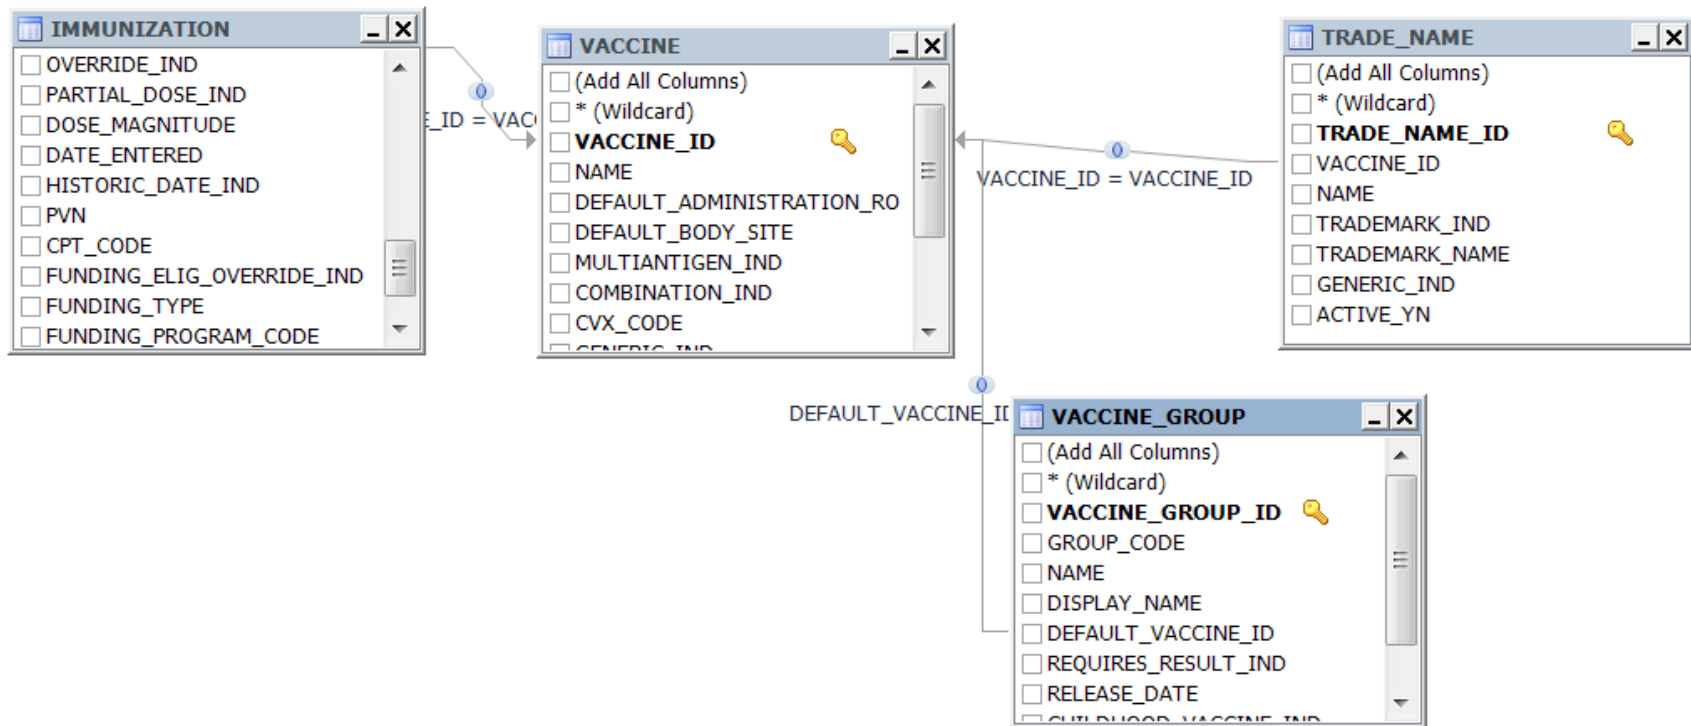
IMMUNIZATION
OVERRIDE_IND
PARTIAL_DOSE_IND
DOSE_MAGNITUDE
DATE_ENTERED
HISTORIC_DATE_IND
PVN
CPT_CODE
FUNDING_ELIG_OVERRIDE_IND
FUNDING_TYPE
FUNDING_PROGRAM_CODE

_ID = VAC

VACCINE
(Add All Columns)
* (Wildcard)
VACCINE_ID
NAME
DEFAULT_ADMINISTRATION_RO
DEFAULT_BODY_SITE
MULTIANTIGEN_IND
COMBINATION_IND
CVX_CODE
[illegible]

VACCINE_ID = VACCINE_ID

TRADE_NAME
(Add All Columns)
* (Wildcard)
TRADE_NAME_ID
VACCINE_ID
NAME
TRADEMARK_IND
TRADEMARK_NAME
GENERIC_IND
ACTIVE_YN

DEFAULT_VACCINE_IL

VACCINE_GROUP
(Add All Columns)
* (Wildcard)
VACCINE_GROUP_ID
GROUP_CODE
NAME
DISPLAY_NAME
DEFAULT_VACCINE_ID
REQUIRES_RESULT_IND
RELEASE_DATE
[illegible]